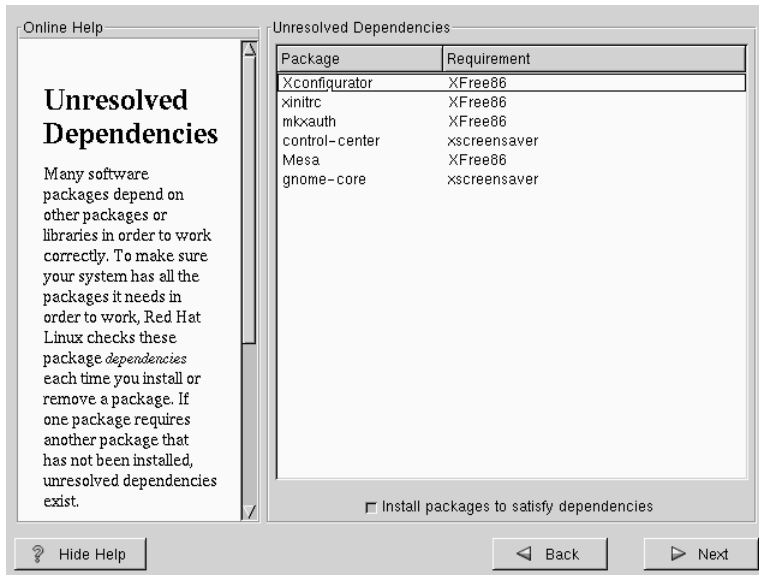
Online Help

Unresolved Dependencies

Many software packages depend on other packages or libraries in order to work correctly. To make sure your system has all the packages it needs in order to work, Red Hat Linux checks these package *dependencies* each time you install or remove a package. If one package requires another package that has not been installed, unresolved dependencies exist.

Unresolved Dependencies

| Package | Requirement |
|---|---|
| Xconfigurator | XFree86 |
| xinitrc | XFree86 |
| mkxauth | XFree86 |
| control-center | xscreensaver |
| Mesa | XFree86 |
| gnome-core | xscreensaver |

Install packages to satisfy dependencies

Hide Help

Back

Next